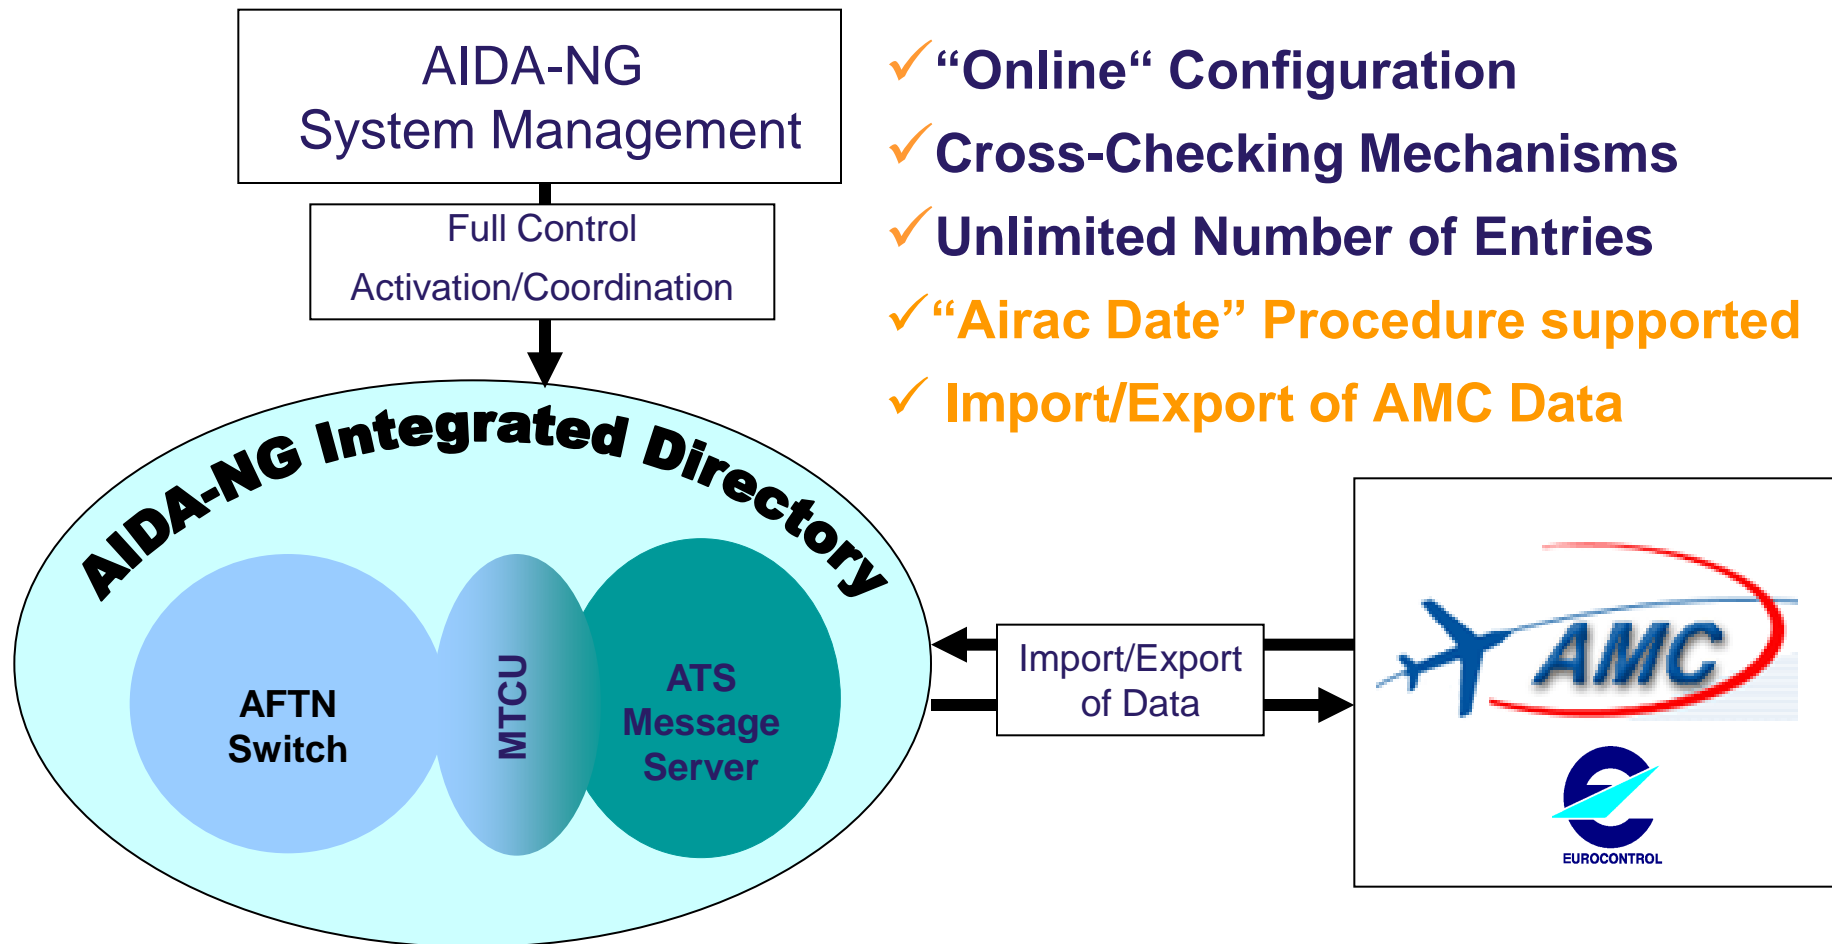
AIDA-NG
System Management

Full Control
Activation/Coordination

✓“Online“ Configuration
✓Cross-Checking Mechanisms
✓Unlimited Number of Entries
✓“Airac Date” Procedure supported
✓ Import/Export of AMC Data

AIDA-NG Integrated Directory

AFTN
Switch

MTCU

ATS
Message
Server

Import/Export
of Data

AMC

EUROCONTROL